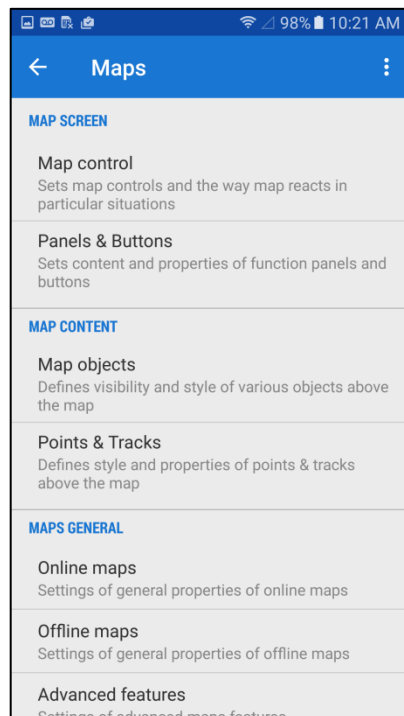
98% 10:21 AM

Maps

MAP SCREEN

Map control
Sets map controls and the way map reacts in particular situations

Panels & Buttons
Sets content and properties of function panels and buttons

MAP CONTENT

Map objects
Defines visibility and style of various objects above the map

Points & Tracks
Defines style and properties of points & tracks above the map

MAPS GENERAL

Online maps
Settings of general properties of online maps

Offline maps
Settings of general properties of offline maps

Advanced features
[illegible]